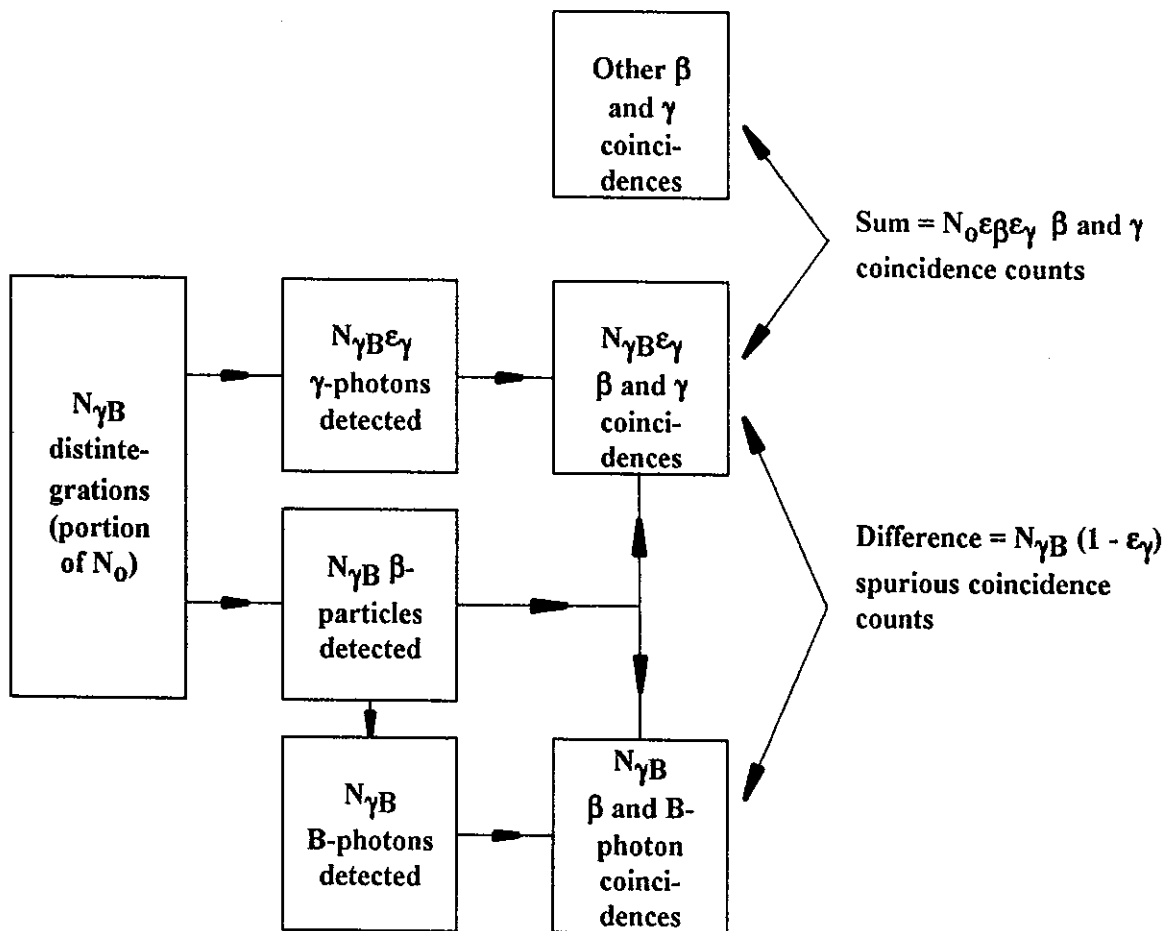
Other $\beta$ and $\gamma$ coincidences

Sum = $N_0\varepsilon_\beta\varepsilon_\gamma$ $\beta$ and $\gamma$ coincidence counts

$N_{\gamma B}$ distintegrations (portion of $N_0$)

$N_{\gamma B}\varepsilon_\gamma$ $\gamma$-photons detected

$N_{\gamma B}\varepsilon_\gamma$ $\beta$ and $\gamma$ coincidences

$N_{\gamma B}$ $\beta$-particles detected

Difference = $N_{\gamma B}$ $(1 - \varepsilon_\gamma)$ spurious coincidence counts

$N_{\gamma B}$ B-photons detected

$N_{\gamma B}$ $\beta$ and B-photon coincidences